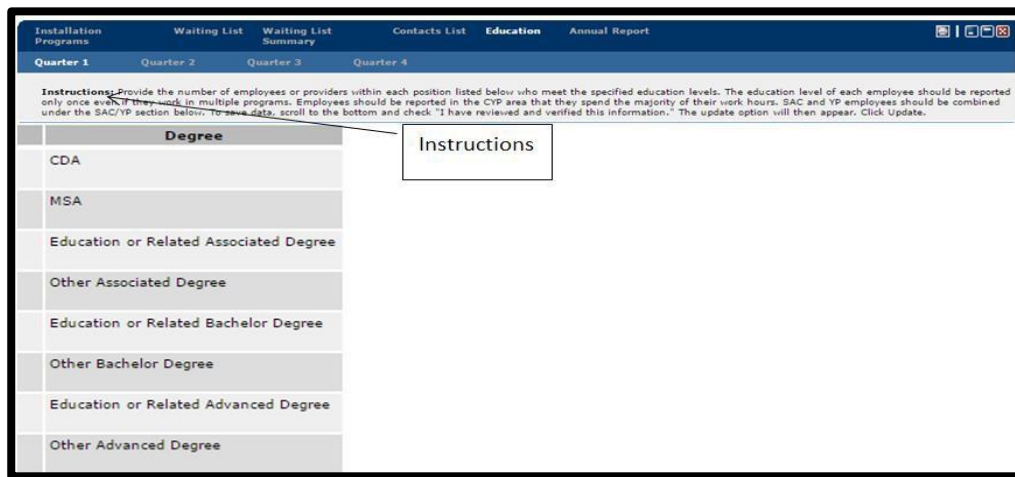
Installation Programs | Waiting List | Waiting List Summary | Contacts List | Education | Annual Report

Quarter 1 | Quarter 2 | Quarter 3 | Quarter 4

Instructions: Provide the number of employees or providers within each position listed below who meet the specified education levels. The education level of each employee should be reported only once even if they work in multiple programs. Employees should be reported in the CYP area that they spend the majority of their work hours. SAC and YP employees should be combined under the SAC/YP section below. To save data, scroll to the bottom and check "I have reviewed and verified this information." The update option will then appear. Click Update.

Instructions

| Degree |
|---|
| CDA |
| MSA |
| Education or Related Associated Degree |
| Other Associated Degree |
| Education or Related Bachelor Degree |
| Other Bachelor Degree |
| Education or Related Advanced Degree |
| Other Advanced Degree |